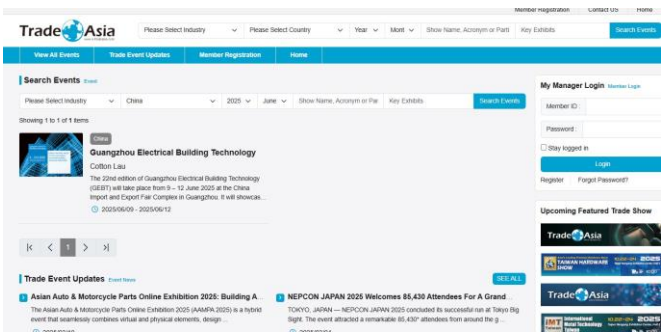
Member Registration Contact US Home

Trade Asia

Please Select Industry
Please Select Country
Year
Mont
Show Name, Acronym or Parti
Key Exhibits
Search Events

View All Events
Trade Event Updates
Member Registration
Home

Search Events Event

Please Select Industry
China
2025
June
Show Name, Acronym or Pai
Key Exhibits
Search Events

Showing 1 to 1 of 1 items

China
Guangzhou Electrical Building Technology
Cotton Lau
The 22nd edition of Guangzhou Electrical Building Technology (GEBT) will take place from 9 – 12 June 2025 at the China Import and Export Fair Complex in Guangzhou. It will showcas...
2025/06/09 - 2025/06/12

|< < 1 > >|

Trade Event Updates Event News
SEE ALL

Asian Auto & Motorcycle Parts Online Exhibition 2025: Building A...
The Asian Auto & Motorcycle Parts Online Exhibition 2025 (AAMPA 2025) is a hybrid event that seamlessly combines virtual and physical elements, design ...

NEPCON JAPAN 2025 Welcomes 85,430 Attendees For A Grand...
TOKYO, JAPAN — NEPCON JAPAN 2025 concluded its successful run at Tokyo Big Sight. The event attracted a remarkable 85,430* attendees from around the g ...

My Manager Login Member Login
Member ID
Password
Stay logged in
Login
Register
Forgot Password?

Upcoming Featured Trade Show
Trade Asia
TAIWAN HARDWARE SHOW
Trade Asia
IMT International Metal Technology
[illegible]